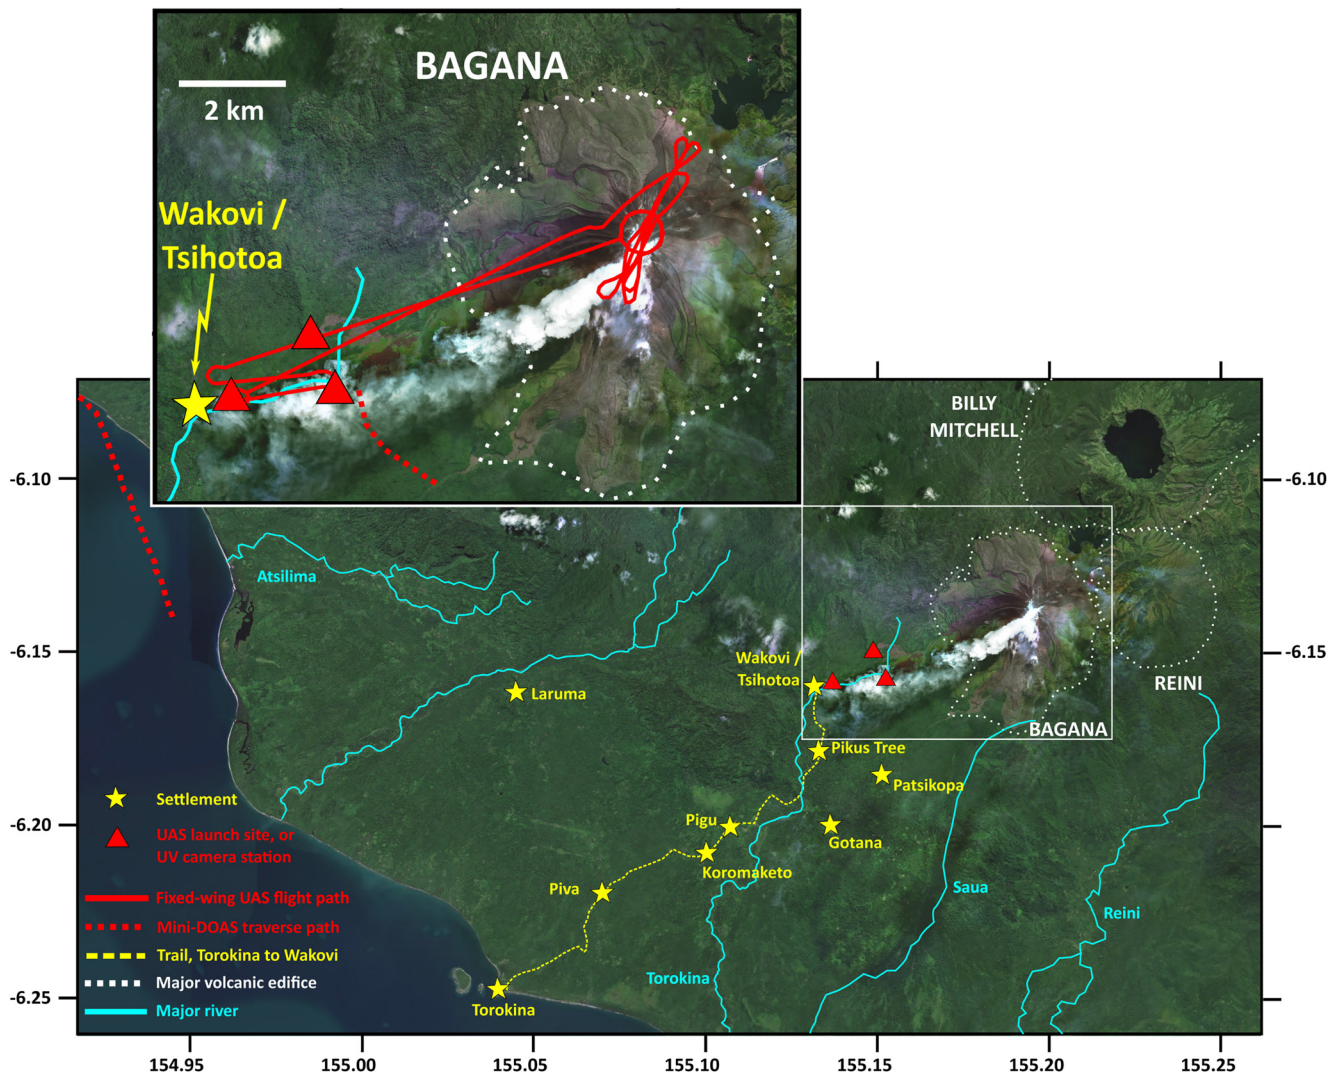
BAGANA

2 km

Wakovi / Tsihotoa

BILLY MITCHELL

-6.10

-6.10

-6.15

-6.15

Atsilima

Laruma

Wakovi / Tsihotoa

REINI

BAGANA

Pikus Tree

Patsikopa

-6.20

Settlement

UAS launch site, or UV camera station

Pigu

Gotana

Koromaketo

Fixed-wing UAS flight path

Piva

Saua

Mini-DOAS traverse path

Reini

Trail, Torokina to Wakovi

Major volcanic edifice

Torokina

-6.25

Major river

Torokina

154.95

155.00

155.05

155.10

155.15

155.20

155.25